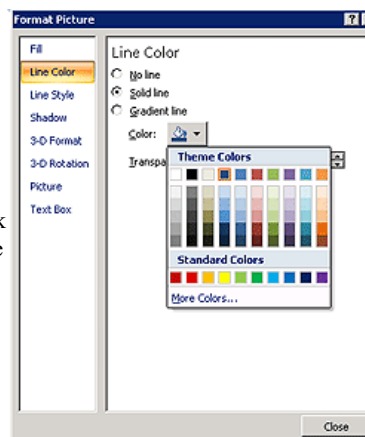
Format Picture

Fill
Line Color
Line Style
Shadow
3-D Format
3-D Rotation
Picture
Text Box

Line Color
No line
Solid line
Gradient line
Color:
Transpa

Theme Colors
Standard Colors
More Colors...

k
e

Close